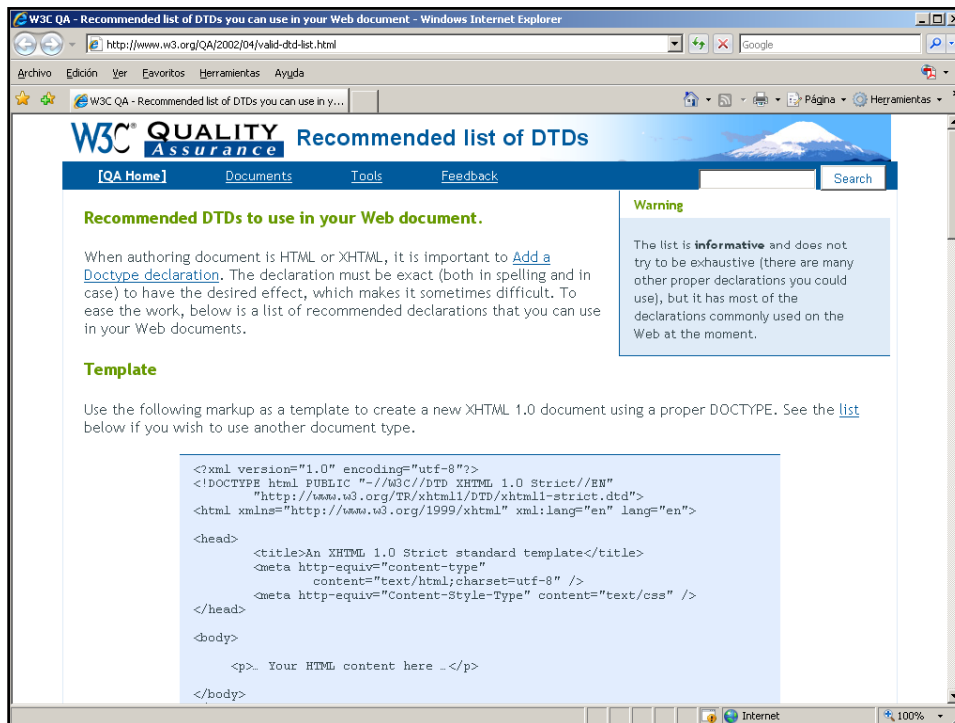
W3C QA - Recommended list of DTDs you can use in your Web document - Windows Internet Explorer

http://www.w3.org/QA/2002/04/valid-dtd-list.html

Google

Archivo Edición Ver Favoritos Herramientas Ayuda

W3C QA - Recommended list of DTDs you can use in y...

Página Herramientas

W3C QUALITY Assurance Recommended list of DTDs

[QA Home] Documents Tools Feedback Search

Recommended DTDs to use in your Web document.

When authoring document is HTML or XHTML, it is important to Add a Doctype declaration. The declaration must be exact (both in spelling and in case) to have the desired effect, which makes it sometimes difficult. To ease the work, below is a list of recommended declarations that you can use in your Web documents.

Warning

The list is **informative** and does not try to be exhaustive (there are many other proper declarations you could use), but it has most of the declarations commonly used on the Web at the moment.

Template

Use the following markup as a template to create a new XHTML 1.0 document using a proper DOCTYPE. See the list below if you wish to use another document type.

<?xml version="1.0" encoding="utf-8"?>
<!DOCTYPE html PUBLIC "-//W3C//DTD XHTML 1.0 Strict//EN"
"http://www.w3.org/TR/xhtml1/DTD/xhtml1-strict.dtd">
<html xmlns="http://www.w3.org/1999/xhtml" xml:lang="en" lang="en">

<head>
<title>An XHTML 1.0 Strict standard template</title>
<meta http-equiv="content-type"
content="text/html;charset=utf-8" />
<meta http-equiv="Content-Style-Type" content="text/css" />
</head>

<body>

<p>… Your HTML content here …</p>

</body>

Internet 100%